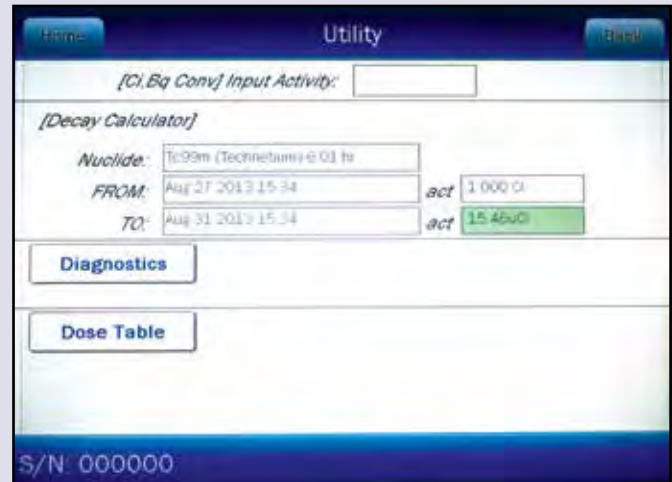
Home

Utility

Back

[Ci,Bq Conv] Input Activity:

[Decay Calculator]

Nuclide: Tc99m (Technetium) 6.01 hr

FROM: Aug 27 2013 15:34 act 1.000 Ci

TO: Aug 31 2013 15:34 act 15.46uCi

Diagnostics

Dose Table

S/N: 000000